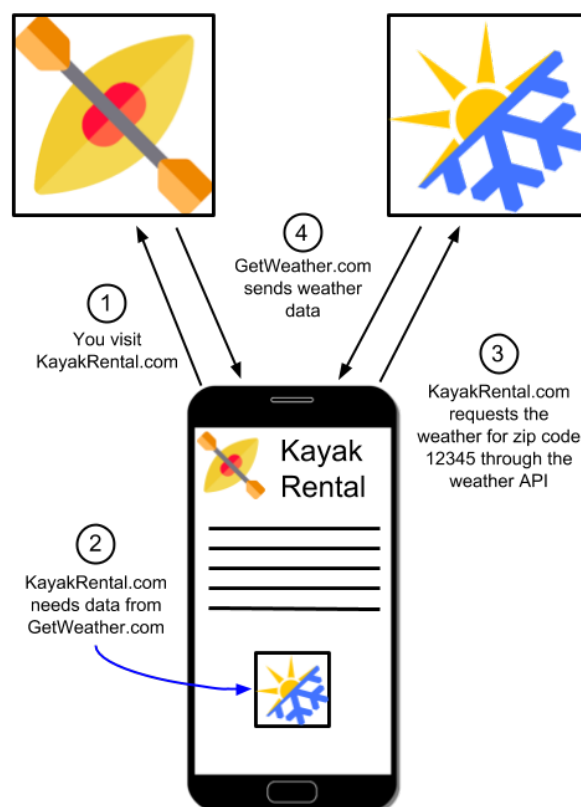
4

GetWeather.com sends weather data

1

You visit KayakRental.com

3

KayakRental.com requests the weather for zip code 12345 through the weather API

Kayak Rental

2

KayakRental.com needs data from GetWeather.com